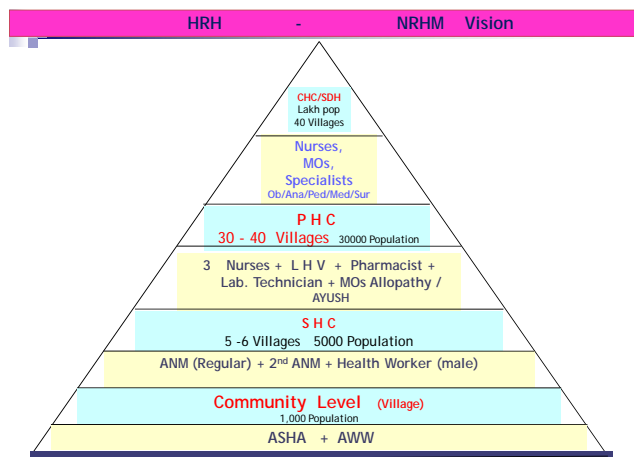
HRH - NRHM Vision

CHC/SDH
Lakh pop
40 Villages

Nurses,
MOs,
Specialists
Ob/Ana/Ped/Med/Sur

P H C
30 - 40 Villages 30000 Population

3 Nurses + L H V + Pharmacist + Lab. Technician + MOs Allopathy / AYUSH

S H C
5 -6 Villages 5000 Population

ANM (Regular) + 2$^{nd}$ ANM + Health Worker (male)

Community Level (Village)
1,000 Population

ASHA + AWW